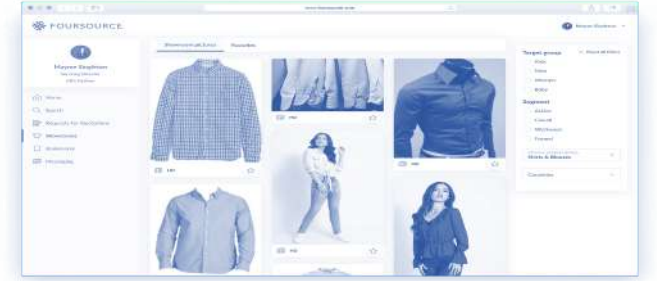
FOURSOURCE

Mayme Stephens

Home
Search
Requests for Quotation
Showroom
Customers
Products

Showroom (all)  Favorites

Target group
Kids
Men
Women
Baby

Segment
Active
Casual
Workwear
Formal

Shirts & Blouses

Countries

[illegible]